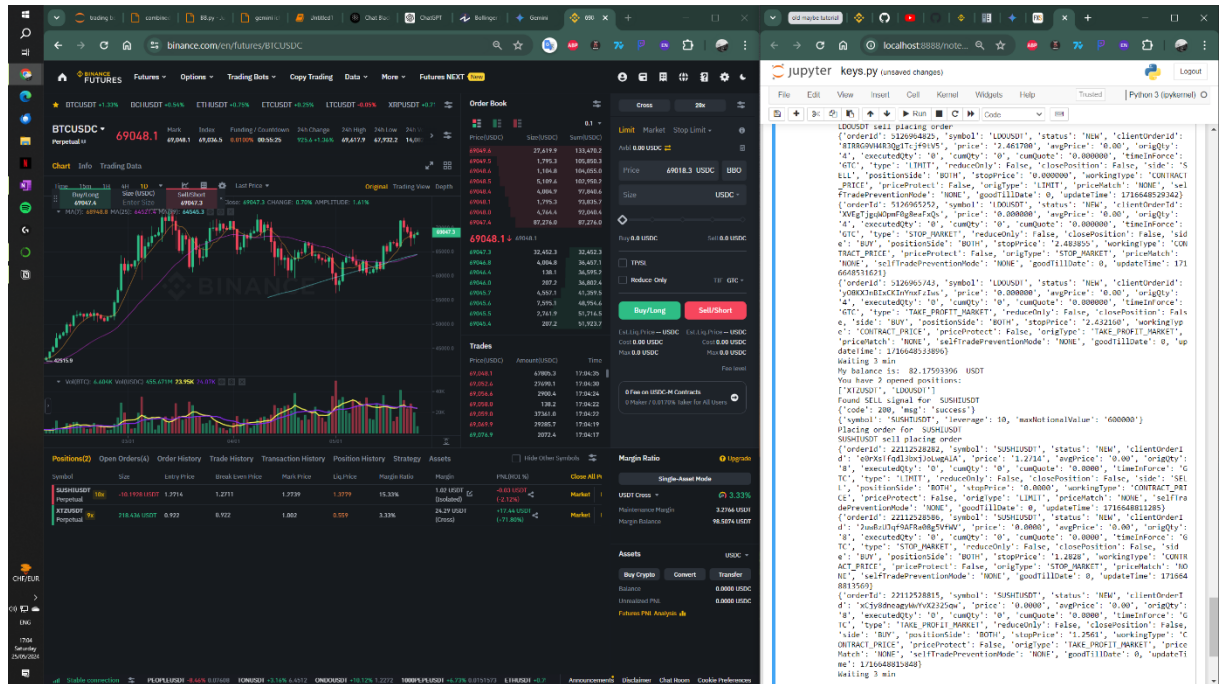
trading b | combine | BB.py | gemini | untitled | Chat Bot | ChatGPT | Bollinger | Gemini | 690

binance.com/en/futures/BTCUSDC

BINANCE FUTURES Futures Options Trading Bots Copy Trading Data More Futures NEXT New

BTCUSDT +1.33% BCHUSDT +0.54% ETHUSDT +0.75% ETCUSDT +0.25% LTCUSDT -0.05% XRPUSDT +0.7

BTCUSDC Perpetual 69048.1 Mark 69,048.1 Index 69,036.5 Funding / Countdown 0.0100% 00:55:25 24h Change 923.6 +1.36% 24h High 69,617.9 24h Low 67,932.2

Chart Info Trading Data

Original Trading View Depth

Buy/Long Size (USDC) Sell/Short 69047.6 Enter Size 69047.3

Close: 69047.3 CHANGE: 0.70% AMPLITUDE: 1.61%

69048.1

Order Book
Price(USDC) Size(USDC) Sum(USDC)

69048.1 ↓ 69048.1

Trades
Price(USDC) Amount(USDC) Time

Cross 20x

Limit Market Stop Limit

Avbl 0.00 USDC

Price 69018.3 USDC BBO

Size USDC

Buy 0.00 USDC Sell 0.00 USDC

TP/SL

Reduce Only TIF GTC

Buy/Long Sell/Short

Cost 0.00 USDC Cost 0.00 USDC
Max 0.00 USDC Max 0.00 USDC

0 Fee on USDC-M Contracts
0 Maker / 0.0170% Taker for All Users

Positions(2) Open Orders(4) Order History Trade History Transaction History Position History Strategy Assets Hide Other Symbols Close All Positions

| Symbol | Size | Entry Price | Break Even Price | Mark Price | Liq.Price | Margin Ratio | Margin | PNL(ROI %) |
|---|---|---|---|---|---|---|---|---|
| SUSHIUSDT Perpetual 10x | -30.1928 USDT | 1.2714 | 1.2711 | 1.2739 | 1.3779 | 15.33% | 1.02 USDT (Isolated) | -0.03 USDT (-2.12%) |
| XTZUSDT Perpetual 9x | 218.436 USDT | 0.922 | 0.922 | 1.002 | 0.559 | 3.33% | 24.29 USDT (Cross) | +17.44 USDT (+71.80%) |

Margin Ratio Upgrade
Single-Asset Mode
USDT Cross 3.33%
Maintenance Margin 3.2766 USDT
Margin Balance 98.5074 USDT

Assets USDC
Buy Crypto Convert Transfer
Balance 0.0000 USDC
Unrealized PNL 0.0000 USDC
Futures PNL Analysis

Stable connection Announcements Disclaimer Chat Room Cookie Preferences

localhost:8888/note...

jupyter keys.py (unsaved changes) Logout

File Edit View Insert Cell Kernel Widgets Help Trusted Python 3 (ipykernel)

Run Code

LDOUSDT sell placing order
{'orderId': 512996482, 'symbol': 'LDOUSDT', 'status': 'NEW', 'clientOrderId': 'BIRRG9VH4R3Qg1Tcjf9iV5', 'price': '2.461700', 'avgPrice': '0.00', 'origQty': '4', 'executedQty': '0', 'cumQty': '0', 'cumQuote': '0.000000', 'timeInForce': 'GTC', 'type': 'LIMIT', 'reduceOnly': False, 'closePosition': False, 'side': 'SELL', 'positionSide': 'BOTH', 'stopPrice': '0.000000', 'workingType': 'CONTRACT_PRICE', 'priceProtect': False, 'origType': 'LIMIT', 'priceMatch': 'NONE', 'selfTradePreventionMode': 'NONE', 'goodTillDate': 0, 'updateTime': 1716648529342}
{'orderId': 512996552, 'symbol': 'LDOUSDT', 'status': 'NEW', 'clientOrderId': 'XVEgTjguWOpmF0g8mFxQs', 'price': '0.000000', 'avgPrice': '0.00', 'origQty': '4', 'executedQty': '0', 'cumQty': '0', 'cumQuote': '0.000000', 'timeInForce': 'GTC', 'type': 'STOP_MARKET', 'reduceOnly': False, 'closePosition': False, 'side': 'BUY', 'positionSide': 'BOTH', 'stopPrice': '2.483855', 'workingType': 'CONTRACT_PRICE', 'priceProtect': False, 'origType': 'STOP_MARKET', 'priceMatch': 'NONE', 'selfTradePreventionMode': 'NONE', 'goodTillDate': 0, 'updateTime': 1716648531621}
{'orderId': 512996543, 'symbol': 'LDOUSDT', 'status': 'NEW', 'clientOrderId': 'yG0KX1nBIcKInYnxFzIus', 'price': '0.000000', 'avgPrice': '0.00', 'origQty': '4', 'executedQty': '0', 'cumQty': '0', 'cumQuote': '0.000000', 'timeInForce': 'GTC', 'type': 'TAKE_PROFIT_MARKET', 'reduceOnly': False, 'closePosition': False, 'side': 'BUY', 'positionSide': 'BOTH', 'stopPrice': '2.432160', 'workingType': 'CONTRACT_PRICE', 'priceProtect': False, 'origType': 'TAKE_PROFIT_MARKET', 'priceMatch': 'NONE', 'selfTradePreventionMode': 'NONE', 'goodTillDate': 0, 'updateTime': 1716648533896}
Waiting 3 min
My balance is: 82.17593396 USDT
You have 2 opened positions:
['XTZUSDT', 'LDOUSDT']
Found SELL signal for SUSHIUSDT
{'code': 200, 'msg': 'success'}
{'symbol': 'SUSHIUSDT', 'leverage': 10, 'maxNotionalValue': '600000'}
Placing order for SUSHIUSDT
SUSHIUSDT sell placing order
{'orderId': 22112528282, 'symbol': 'SUSHIUSDT', 'status': 'NEW', 'clientOrderId': 'eWrXsfgdl8xsJoLwgALA', 'price': '1.2714', 'avgPrice': '0.00', 'origQty': '8', 'executedQty': '0', 'cumQty': '0', 'cumQuote': '0.0000', 'timeInForce': 'GTC', 'type': 'LIMIT', 'reduceOnly': False, 'closePosition': False, 'side': 'SELL', 'positionSide': 'BOTH', 'stopPrice': '0.0000', 'workingType': 'CONTRACT_PRICE', 'priceProtect': False, 'origType': 'LIMIT', 'priceMatch': 'NONE', 'selfTradePreventionMode': 'NONE', 'goodTillDate': 0, 'updateTime': 1716648811285}
{'orderId': 22112528586, 'symbol': 'SUSHIUSDT', 'status': 'NEW', 'clientOrderId': '2uwRzU7qf9AFRe0g5VfWV', 'price': '0.0000', 'avgPrice': '0.00', 'origQty': '8', 'executedQty': '0', 'cumQty': '0', 'cumQuote': '0.0000', 'timeInForce': 'GTC', 'type': 'STOP_MARKET', 'reduceOnly': False, 'closePosition': False, 'side': 'BUY', 'positionSide': 'BOTH', 'stopPrice': '1.2828', 'workingType': 'CONTRACT_PRICE', 'priceProtect': False, 'origType': 'STOP_MARKET', 'priceMatch': 'NONE', 'selfTradePreventionMode': 'NONE', 'goodTillDate': 0, 'updateTime': 1716648813569}
{'orderId': 22112528815, 'symbol': 'SUSHIUSDT', 'status': 'NEW', 'clientOrderId': 'xCjy8dneagyWvYvX2325qw', 'price': '0.0000', 'avgPrice': '0.00', 'origQty': '8', 'executedQty': '0', 'cumQty': '0', 'cumQuote': '0.0000', 'timeInForce': 'GTC', 'type': 'TAKE_PROFIT_MARKET', 'reduceOnly': False, 'closePosition': False, 'side': 'BUY', 'positionSide': 'BOTH', 'stopPrice': '1.2561', 'workingType': 'CONTRACT_PRICE', 'priceProtect': False, 'origType': 'TAKE_PROFIT_MARKET', 'priceMatch': 'NONE', 'selfTradePreventionMode': 'NONE', 'goodTillDate': 0, 'updateTime': 1716648815848}
Waiting 3 min

CHF/EUR
ENG
17:04
Saturday
25/05/2024